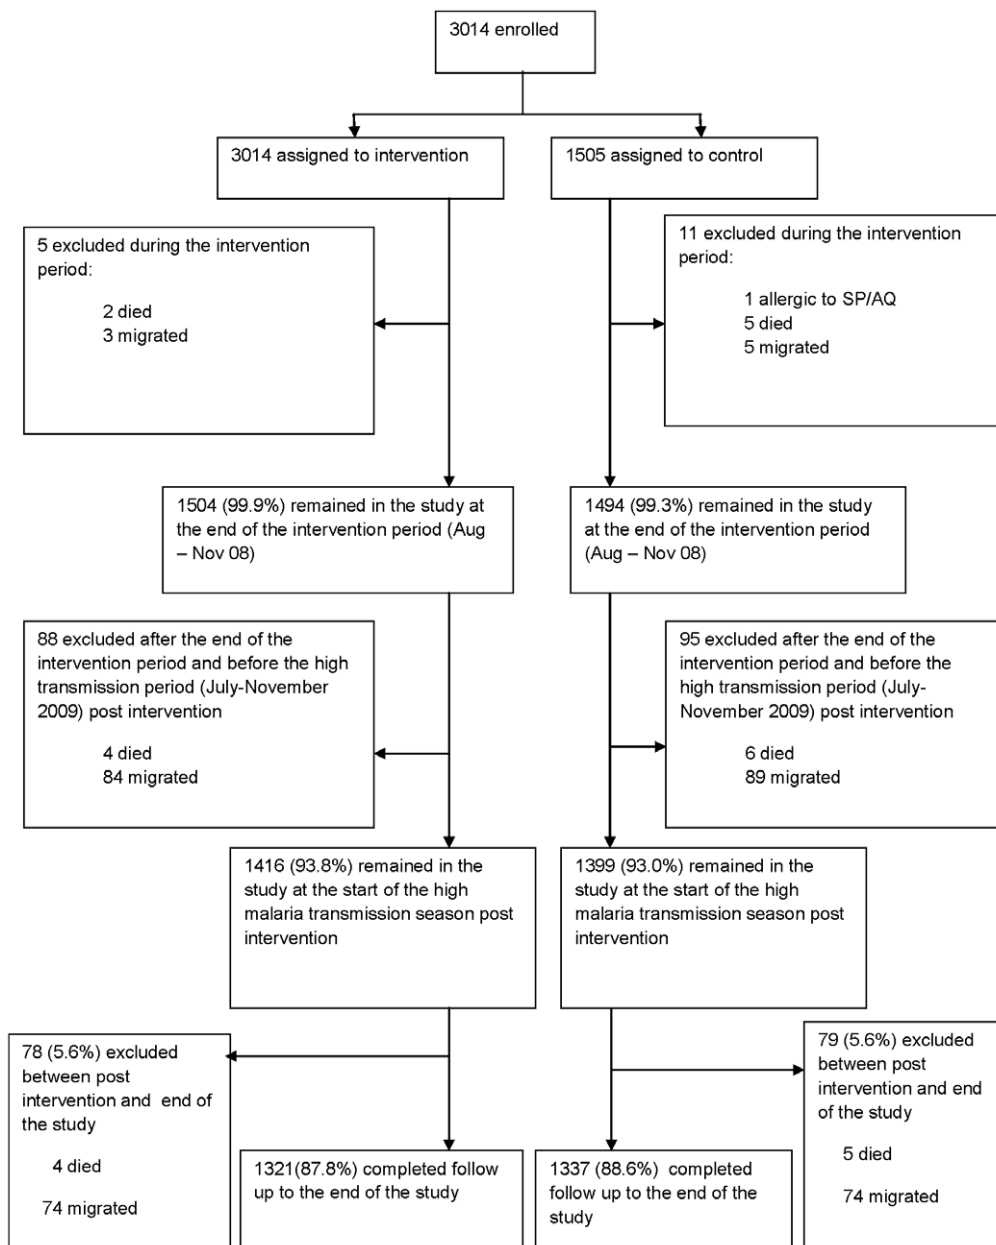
3014 enrolled

3014 assigned to intervention

1505 assigned to control

5 excluded during the intervention period:

2 died
3 migrated

11 excluded during the intervention period:

1 allergic to SP/AQ
5 died
5 migrated

1504 (99.9%) remained in the study at the end of the intervention period (Aug – Nov 08)

1494 (99.3%) remained in the study at the end of the intervention period (Aug – Nov 08)

88 excluded after the end of the intervention period and before the high transmission period (July-November 2009) post intervention

4 died
84 migrated

95 excluded after the end of the intervention period and before the high transmission period (July-November 2009) post intervention

6 died
89 migrated

1416 (93.8%) remained in the study at the start of the high malaria transmission season post intervention

1399 (93.0%) remained in the study at the start of the high malaria transmission season post intervention

78 (5.6%) excluded between post intervention and end of the study

4 died

74 migrated

1321(87.8%) completed follow up to the end of the study

1337 (88.6%) completed follow up to the end of the study

79 (5.6%) excluded between post intervention and end of the study

5 died

74 migrated